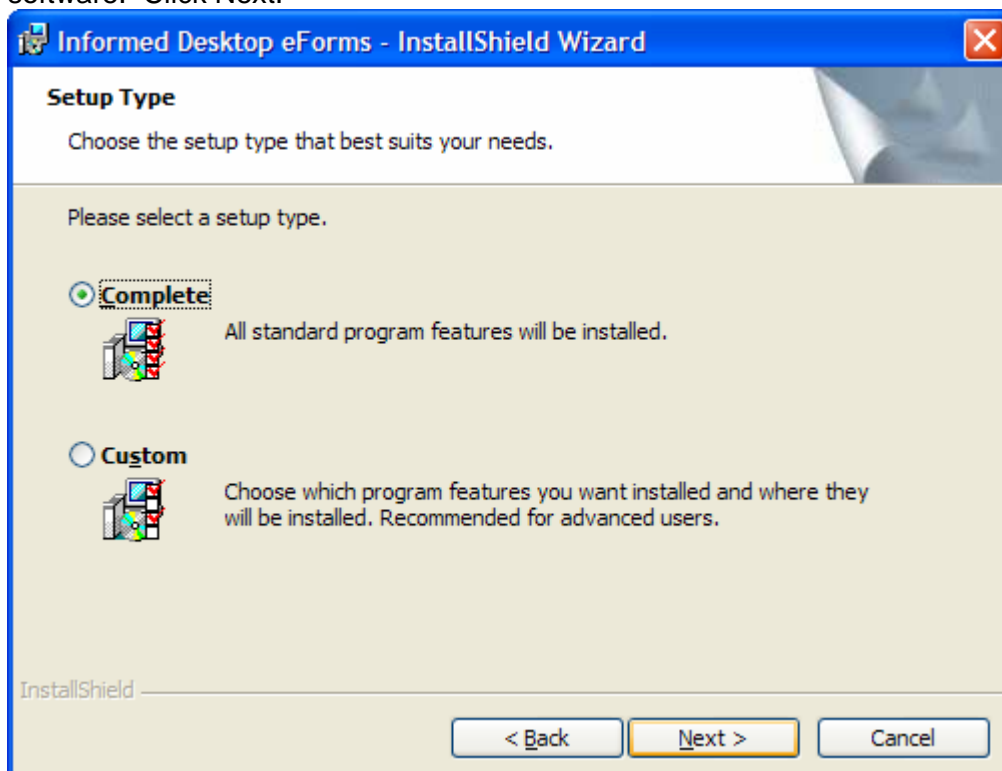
software. Click Next.

Informed Desktop eForms - InstallShield Wizard

Setup Type

Choose the setup type that best suits your needs.

Please select a setup type.

Complete

All standard program features will be installed.

Custom

Choose which program features you want installed and where they will be installed. Recommended for advanced users.

InstallShield

< Back

Next >

Cancel